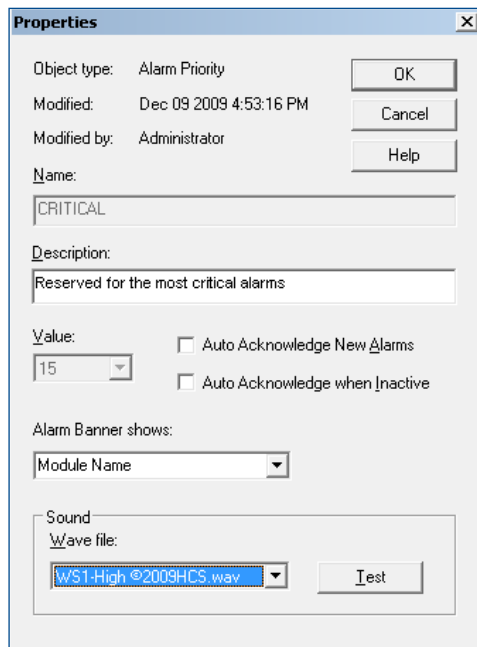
Properties

Object type: Alarm Priority

Modified: Dec 09 2009 4:53:16 PM

Modified by: Administrator

OK

Cancel

Help

Name:

CRITICAL

Description:

Reserved for the most critical alarms

Value:

15

Auto Acknowledge New Alarms

Auto Acknowledge when Inactive

Alarm Banner shows:

Module Name

Sound

Wave file:

WS1-High ©2009HCS.wav

Test